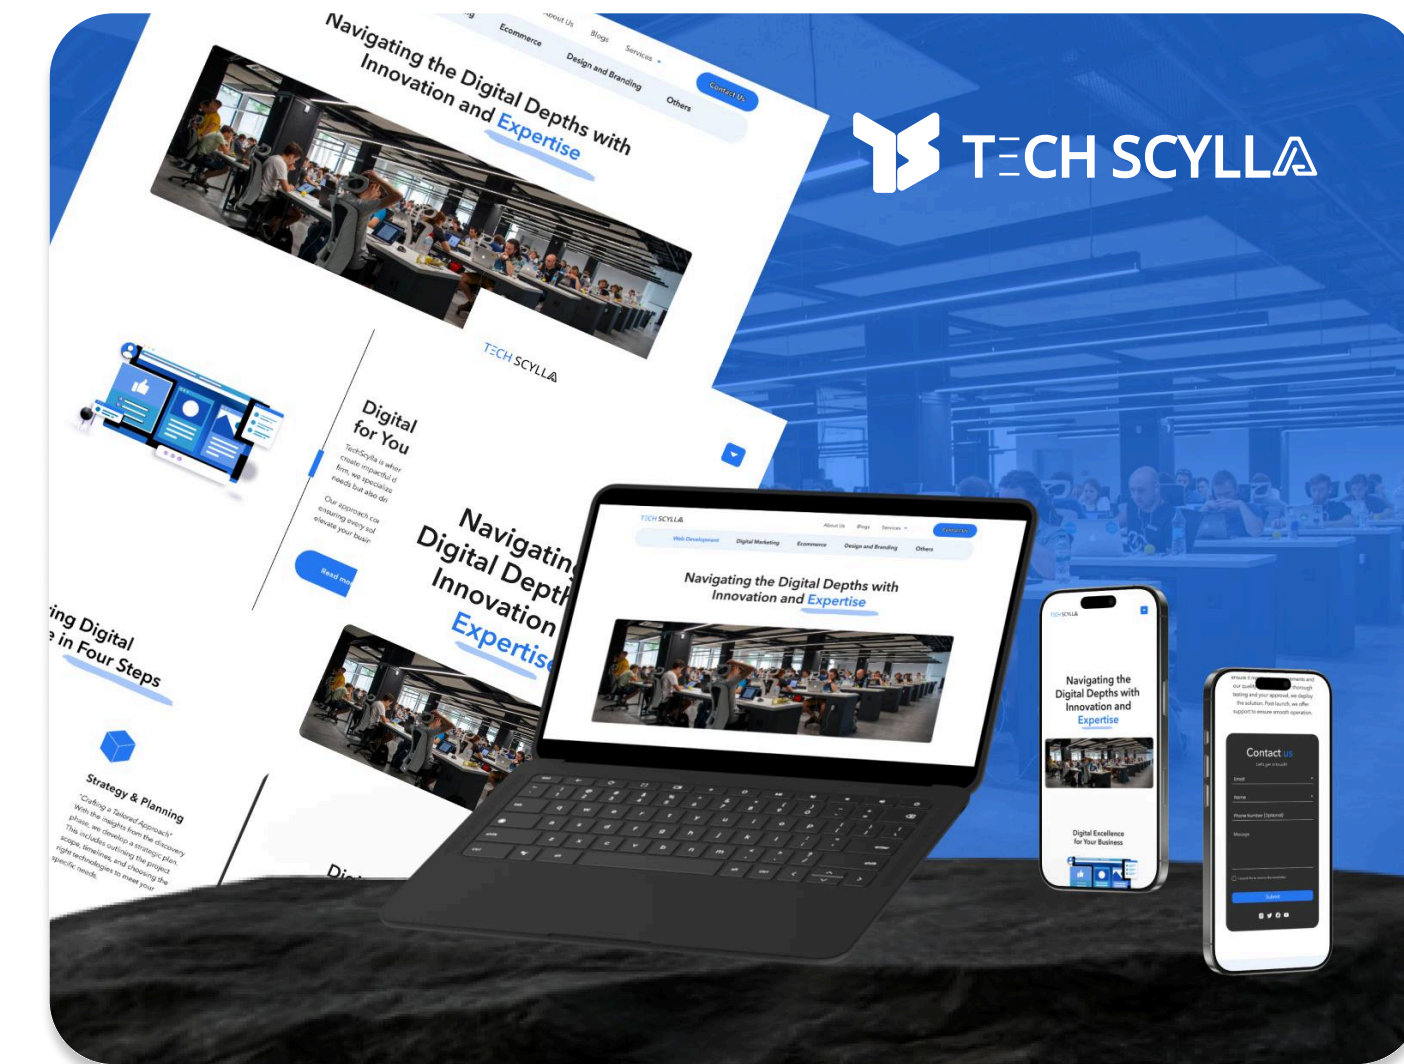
About Us Blogs Services
Ecommerce Design and Branding Others
Contact Us

Navigating the Digital Depths with Innovation and Expertise

TECH SCYLLA

TECH SCYLLA

Digital for You

TechScylla is wher create impactful d firm, we specialize needs but also dri

Our approach ce ensuring every sol elevate your busin

Read mo

Navigatin Digital Depth Innovation Expertis

ing Digital e in Four Steps

Strategy & Planning

"Crafting a Tailored Approach" With the insights from the discovery phase, we develop a strategic plan. This includes outlining the project scope, timelines, and choosing the right technologies to meet your specific needs.

Di

TECH SCYLLA
About Us Blogs Services Contact Us
Web Development Digital Marketing Ecommerce Design and Branding Others

Navigating the Digital Depths with Innovation and Expertise

TECH SCYLLA

Navigating the Digital Depths with Innovation and Expertise

Digital Excellence for Your Business

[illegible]

Contact us
Let's get in touch
Email
Name
Phone Number (Optional)
Message
Submit